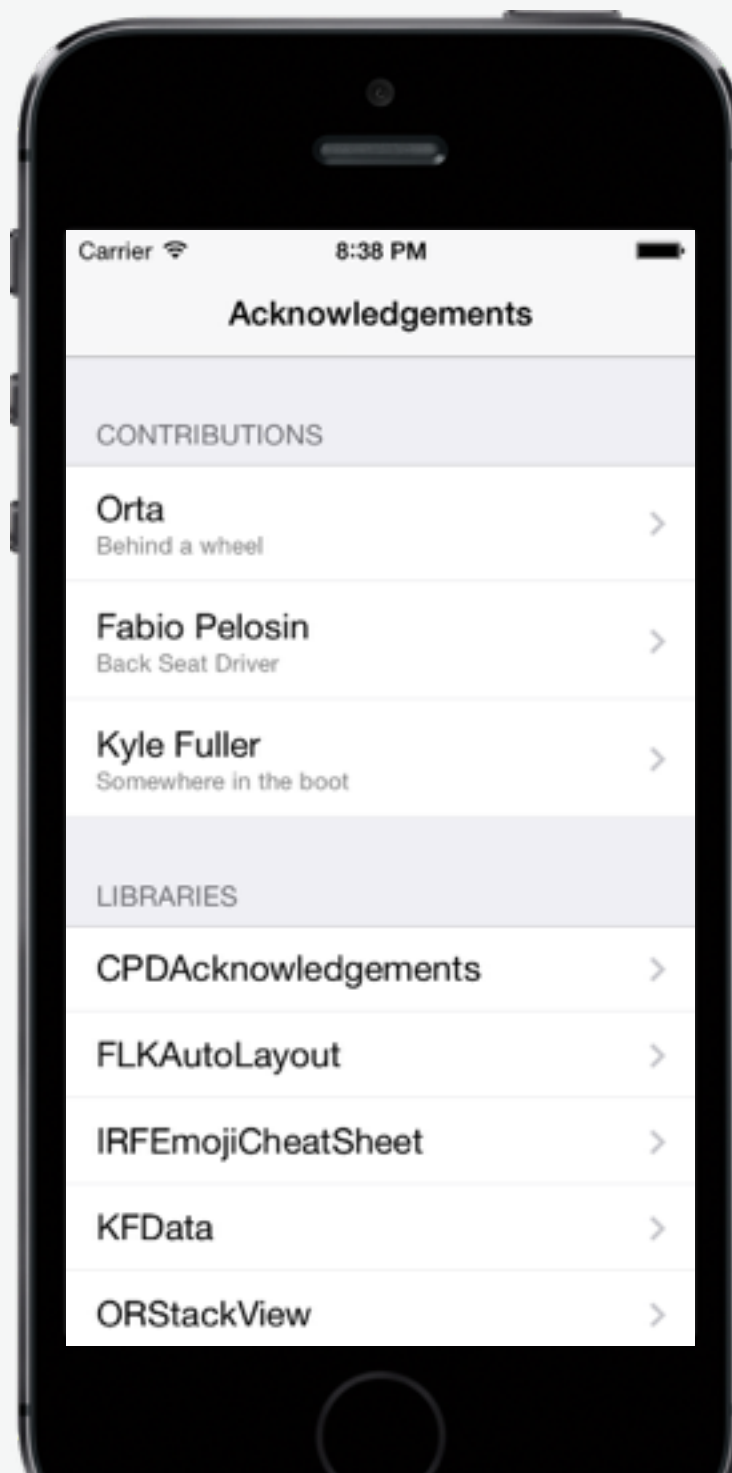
Carrier 8:38 PM

Acknowledgements

CONTRIBUTIONS

Orta
Behind a wheel

Fabio Pelosin
Back Seat Driver

Kyle Fuller
Somewhere in the boot

LIBRARIES

CPDAcknowledgements

FLKAutoLayout

IRFEmojiCheatSheet

KFData

ORStackView